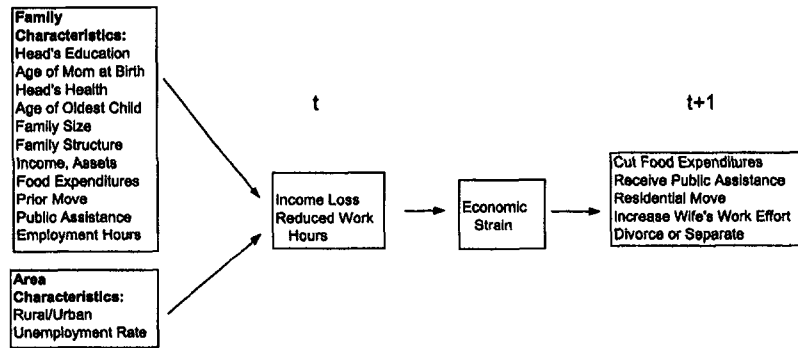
Family Characteristics:
Head's Education
Age of Mom at Birth
Head's Health
Age of Oldest Child
Family Size
Family Structure
Income, Assets
Food Expenditures
Prior Move
Public Assistance
Employment Hours

Area Characteristics:
Rural/Urban
Unemployment Rate

t

Income Loss
Reduced Work Hours

Economic Strain

t+1

Cut Food Expenditures
Receive Public Assistance
Residential Move
Increase Wife's Work Effort
Divorce or Separate